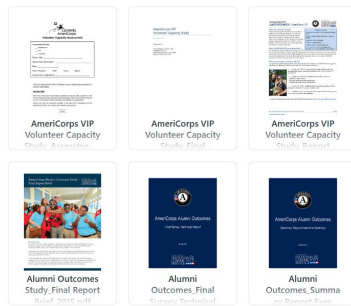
AmeriCorps VIP Volunteer Capacity Study_Assessme

AmeriCorps VIP Volunteer Capacity Study_Final

AmeriCorps VIP Volunteer Capacity Study_Report

Alumni Outcomes Study_Final Report Brief_2015.pdf

Alumni Outcomes_Final Survey Technical

Alumni Outcomes_Summary Report Exec

AmeriCorps Alumni Outcomes

AmeriCorps Alumni Outcomes